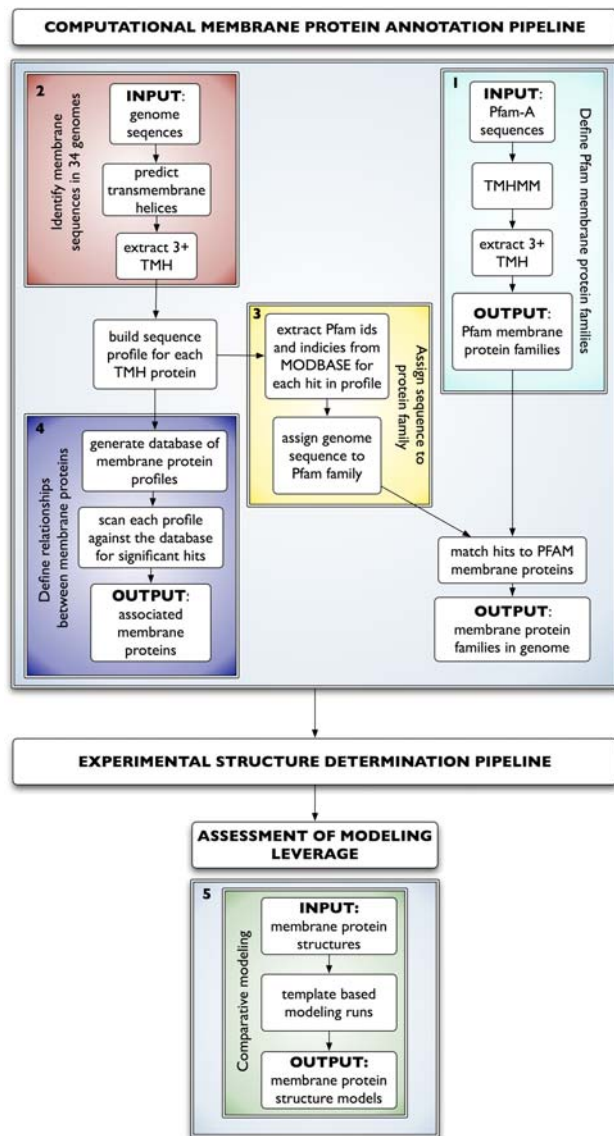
COMPUTATIONAL MEMBRANE PROTEIN ANNOTATION PIPELINE

2

Identify membrane sequences in 34 genomes

INPUT: genome seqences

predict transmembrane helices

extract 3+ TMH

1

INPUT: Pfam-A sequences

TMHMM

extract 3+ TMH

OUTPUT: Pfam membrane protein families

Define Pfam membrane protein families

build sequence profile for each TMH protein

3

extract Pfam ids and indicies from MODBASE for each hit in profile

assign genome sequence to Pfam family

Assign sequence to protein family

4

Define relationships between membrane proteins

generate database of membrane protein profiles

scan each profile against the database for significant hits

OUTPUT: associated membrane proteins

match hits to PFAM membrane proteins

OUTPUT: membrane protein families in genome

EXPERIMENTAL STRUCTURE DETERMINATION PIPELINE

ASSESSMENT OF MODELING LEVERAGE

5

Comparative modeling

INPUT: membrane protein structures

template based modeling runs

OUTPUT: membrane protein structure models